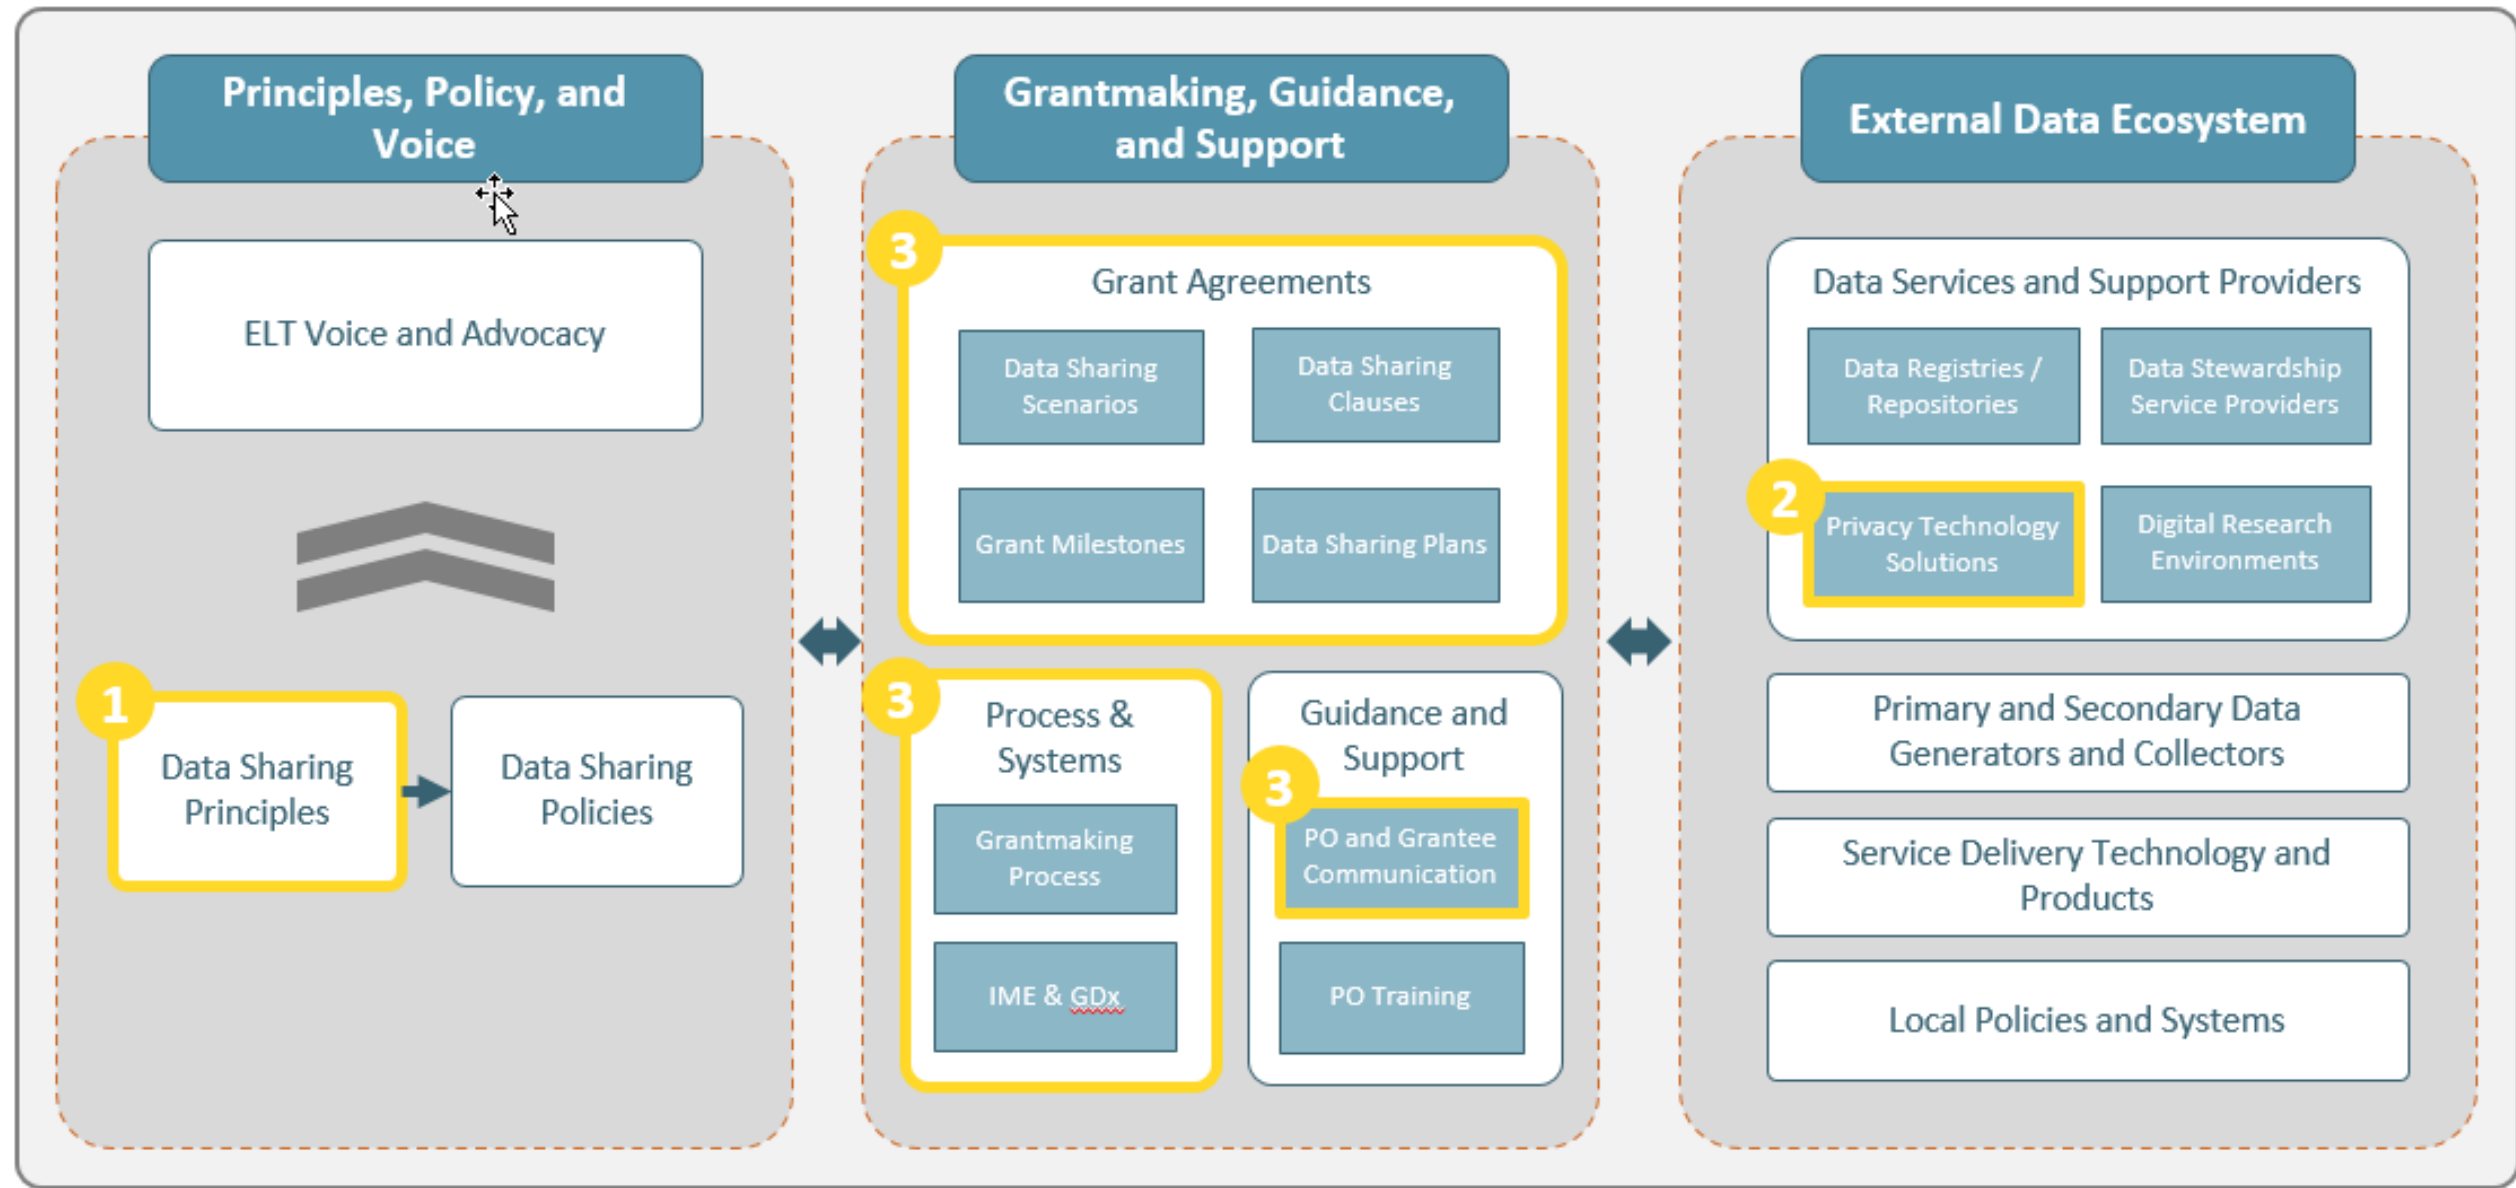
Principles, Policy, and Voice

ELT Voice and Advocacy

1 Data Sharing Principles

Data Sharing Policies

Grantmaking, Guidance, and Support

3 Grant Agreements

Data Sharing Scenarios

Data Sharing Clauses

Grant Milestones

Data Sharing Plans

3 Process & Systems

Grantmaking Process

IME & GDx

Guidance and Support

3 PO and Grantee Communication

PO Training

External Data Ecosystem

Data Services and Support Providers

Data Registries / Repositories

Data Stewardship Service Providers

2 Privacy Technology Solutions

Digital Research Environments

Primary and Secondary Data Generators and Collectors

Service Delivery Technology and Products

Local Policies and Systems